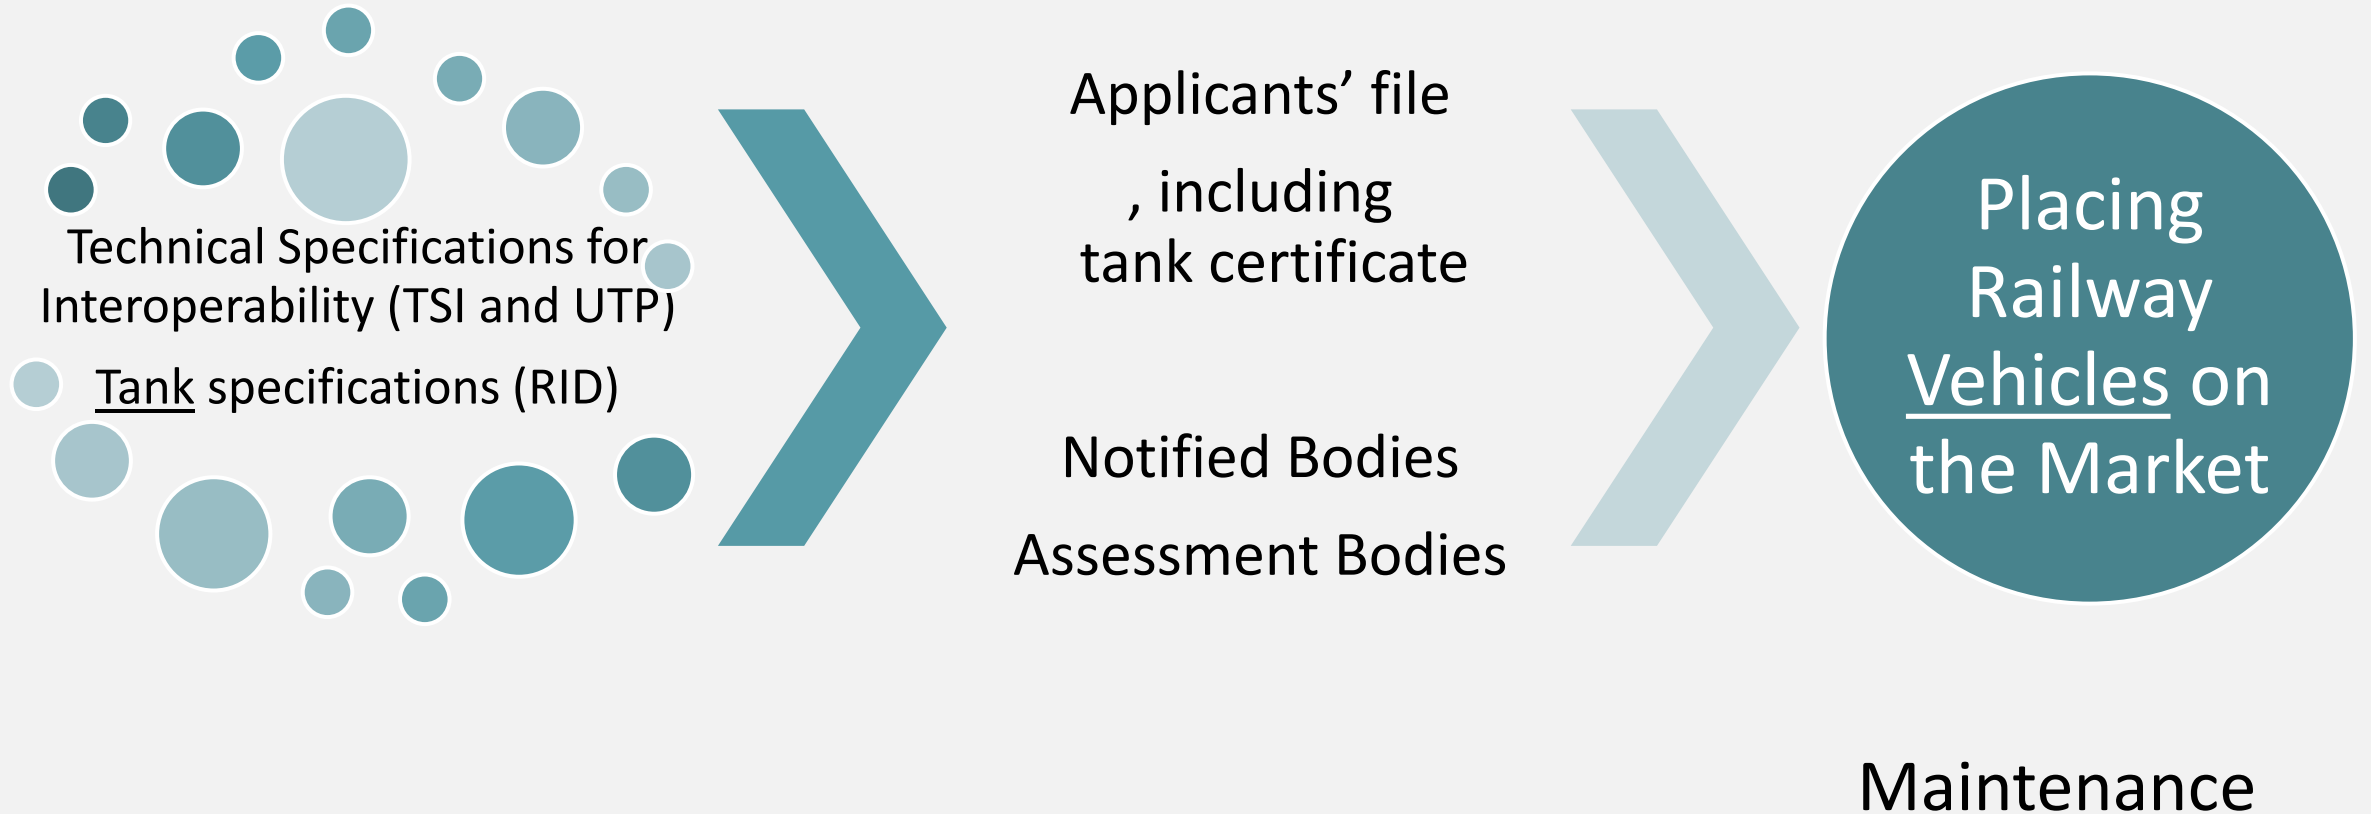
Technical Specifications for Interoperability (TSI and UTP)

Tank specifications (RID)

Applicants' file

, including tank certificate

Notified Bodies

Assessment Bodies

Placing Railway Vehicles on the Market

Maintenance